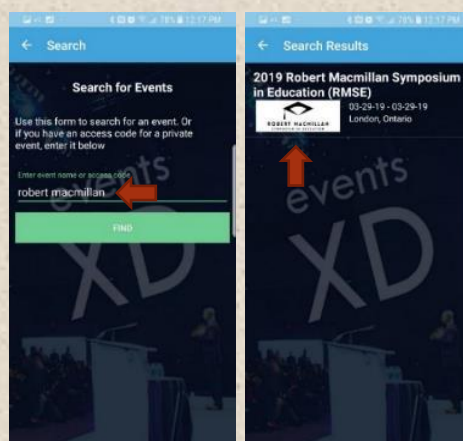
78% 12:17 PM

← Search

Search for Events

Use this form to search for an event. Or if you have an access code for a private event, enter it below

Enter event name or access code

robert macmillan

FIND

events

XD

78% 12:17 PM

← Search Results

2019 Robert Macmillan Symposium in Education (RMSE)

ROBERT MACMILLAN
SYMPOSIUM IN EDUCATION

03-29-19 - 03-29-19
London, Ontario

events

XD